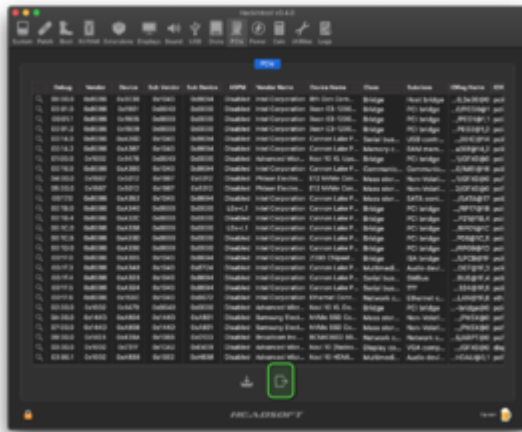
Hackintool v3.4.0

System Patch Boot NVRAM Extensions Displays Sound USB Disks PCIe Power Calc Utilities Logs

PCIe

| | Debug | Vendor | Device | Sub Vendor | Sub Device | ASPM | Vendor Name | Device Name | Class | Subclass | IOReg Name |
|---|---|---|---|---|---|---|---|---|---|---|---|
| | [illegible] | 0x8086 | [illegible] | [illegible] | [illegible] | Disabled | Intel Corporation | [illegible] | Bridge | Host bridge | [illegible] |
| | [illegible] | 0x8086 | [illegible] | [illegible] | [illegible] | Disabled | Intel Corporation | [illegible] | Bridge | PCI bridge | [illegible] |
| | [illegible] | 0x8086 | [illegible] | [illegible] | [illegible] | Disabled | Intel Corporation | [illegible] | Bridge | PCI bridge | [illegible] |
| | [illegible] | 0x8086 | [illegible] | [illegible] | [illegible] | Disabled | Intel Corporation | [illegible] | Bridge | PCI bridge | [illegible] |
| | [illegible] | 0x8086 | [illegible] | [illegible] | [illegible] | Disabled | Intel Corporation | Cannon Lake P... | Serial bus... | USB cont... | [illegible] |
| | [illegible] | 0x8086 | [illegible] | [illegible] | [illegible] | Disabled | Intel Corporation | Cannon Lake P... | Memory c... | RAM mem... | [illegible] |
| | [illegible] | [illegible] | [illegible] | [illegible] | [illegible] | Disabled | Advanced Micr... | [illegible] | Display c... | VGA comp... | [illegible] |
| | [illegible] | 0x8086 | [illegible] | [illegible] | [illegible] | Disabled | Intel Corporation | Cannon Lake P... | Communic... | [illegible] | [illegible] |
| | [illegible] | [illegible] | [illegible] | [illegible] | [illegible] | Disabled | Phison Electro... | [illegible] NVMe Con... | Mass stor... | Non-Volati... | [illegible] |
| | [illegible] | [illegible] | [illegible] | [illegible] | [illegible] | Disabled | Phison Electro... | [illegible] NVMe Con... | Mass stor... | Non-Volati... | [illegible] |
| | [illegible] | 0x8086 | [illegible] | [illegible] | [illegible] | Disabled | Intel Corporation | Cannon Lake P... | Mass stor... | SATA cont... | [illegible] |
| | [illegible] | 0x8086 | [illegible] | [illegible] | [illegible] | Disabled | Intel Corporation | Cannon Lake P... | Bridge | PCI bridge | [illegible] |
| | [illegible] | 0x8086 | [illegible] | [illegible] | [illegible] | Disabled | Intel Corporation | Cannon Lake P... | Bridge | PCI bridge | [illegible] |
| | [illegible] | 0x8086 | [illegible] | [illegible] | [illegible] | L0s+L1 | Intel Corporation | Cannon Lake P... | Bridge | PCI bridge | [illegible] |
| | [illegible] | 0x8086 | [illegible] | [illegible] | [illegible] | Disabled | Intel Corporation | Cannon Lake P... | Bridge | PCI bridge | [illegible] |
| | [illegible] | 0x8086 | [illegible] | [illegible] | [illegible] | Disabled | Intel Corporation | Cannon Lake P... | Bridge | PCI bridge | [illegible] |
| | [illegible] | 0x8086 | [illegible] | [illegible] | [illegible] | Disabled | Intel Corporation | Z390 Chipset... | Bridge | ISA bridge | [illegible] |
| | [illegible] | 0x8086 | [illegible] | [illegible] | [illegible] | Disabled | Intel Corporation | Cannon Lake P... | Multimedi... | Audio devi... | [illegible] |
| | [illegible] | 0x8086 | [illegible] | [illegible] | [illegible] | Disabled | Intel Corporation | Cannon Lake P... | Serial bus... | SMBus | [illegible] |
| | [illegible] | 0x8086 | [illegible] | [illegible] | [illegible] | Disabled | Intel Corporation | Cannon Lake P... | Serial bus... | ??? | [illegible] |
| | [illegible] | 0x8086 | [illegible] | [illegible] | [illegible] | Disabled | Intel Corporation | Ethernet Conn... | Network c... | Ethernet c... | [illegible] |
| | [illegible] | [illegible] | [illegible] | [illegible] | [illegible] | Disabled | Advanced Micr... | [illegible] | Bridge | PCI bridge | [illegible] |
| | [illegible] | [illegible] | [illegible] | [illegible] | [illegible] | Disabled | Samsung Elect... | NVMe SSD Co... | Mass stor... | Non-Volati... | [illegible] |
| | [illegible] | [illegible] | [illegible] | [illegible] | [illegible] | Disabled | Samsung Elect... | NVMe SSD Co... | Mass stor... | Non-Volati... | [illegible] |
| | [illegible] | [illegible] | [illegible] | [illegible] | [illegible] | Disabled | Broadcom Inc... | BCM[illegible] | Network c... | Network c... | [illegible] |
| | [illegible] | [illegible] | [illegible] | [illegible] | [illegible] | Disabled | Advanced Micr... | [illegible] | Display c... | VGA comp... | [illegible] |
| | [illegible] | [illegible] | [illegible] | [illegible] | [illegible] | Disabled | Advanced Micr... | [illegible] HDMI... | Multimedi... | Audio devi... | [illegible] |

HEADSOFT